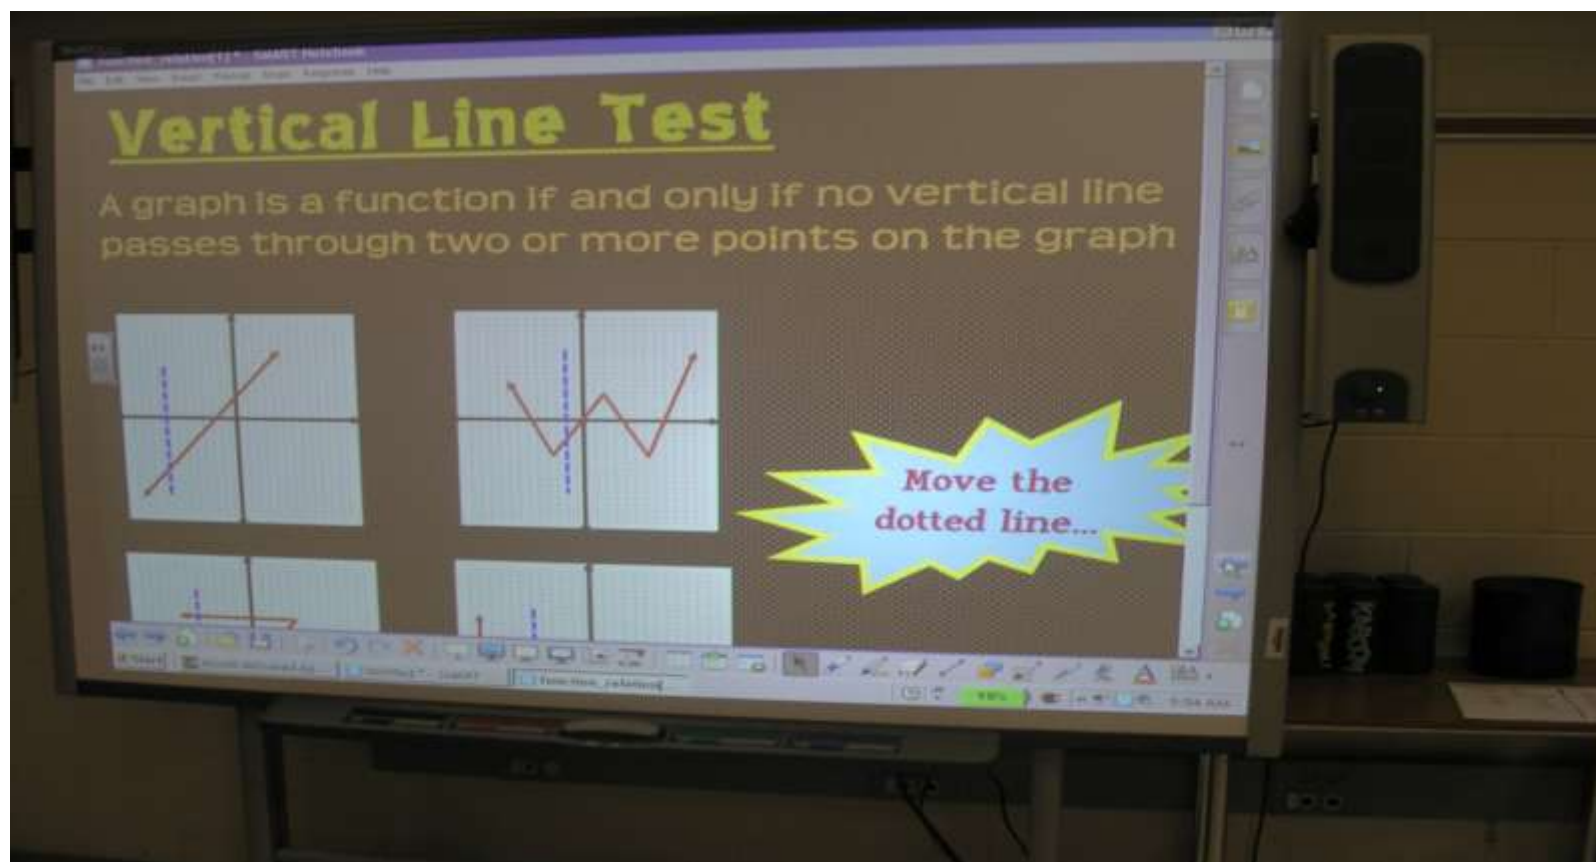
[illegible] - SMART Notebook

File Edit View Insert Format Draw Response Help

Vertical Line Test

A graph is a function if and only if no vertical line passes through two or more points on the graph

Move the dotted line...

start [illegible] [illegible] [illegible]

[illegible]